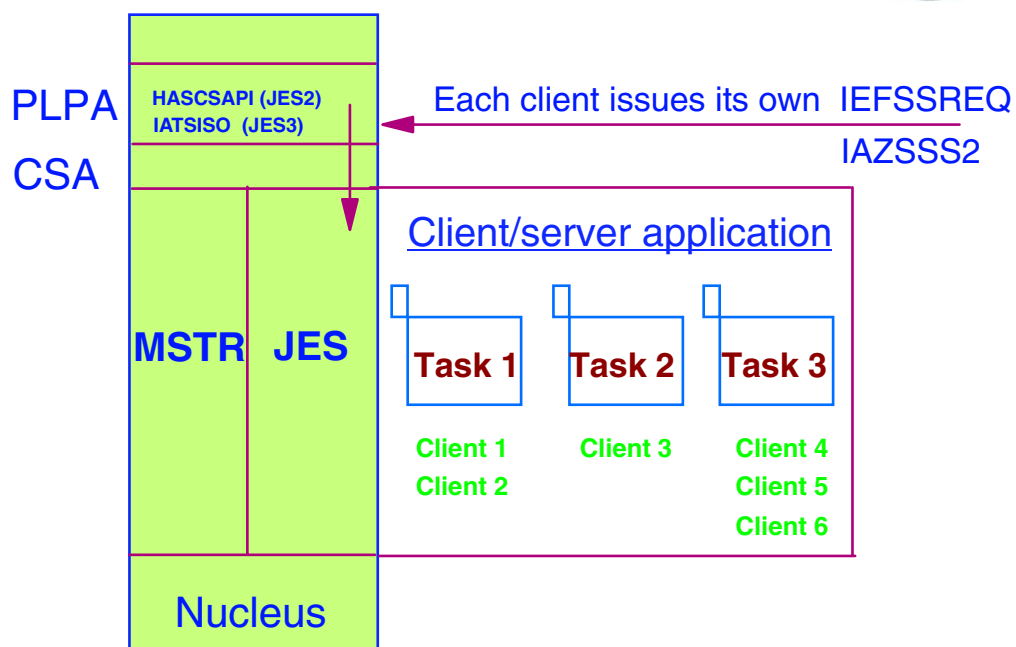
PLPA
CSA

HASCSAPI (JES2)
IATSISO (JES3)

Each client issues its own IEFSSREQ
IAZSSS2

Client/server application

MSTR JES

Task 1 Task 2 Task 3

Client 1
Client 2

Client 3

Client 4
Client 5
Client 6

Nucleus